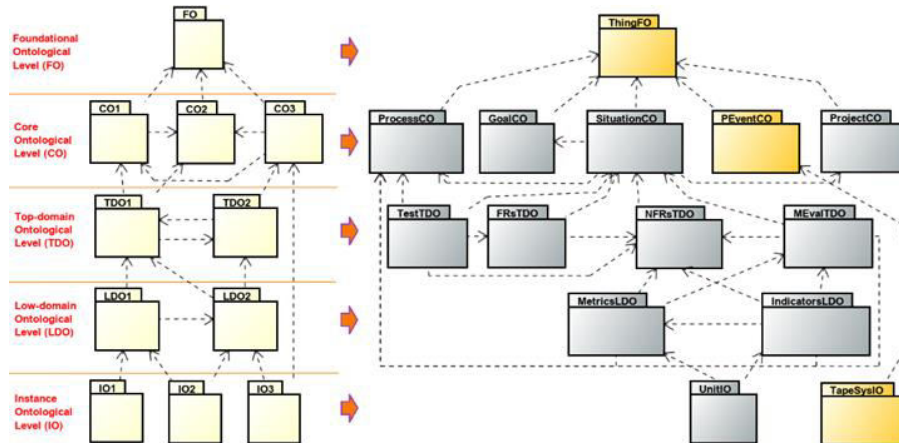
Foundational Ontological Level (FO)

FO

Core Ontological Level (CO)

CO1

CO2

CO3

Top-domain Ontological Level (TDO)

TDO1

TDO2

Low-domain Ontological Level (LDO)

LDO1

LDO2

Instance Ontological Level (IO)

IO1

IO2

IO3

ThingFO

ProcessCO

GoalCO

SituationCO

PEventCO

ProjectCO

TestTDO

FRsTDO

NFRsTDO

MEvalTDO

MetricsLDO

IndicatorsLDO

UnitIO

TapeSysIO